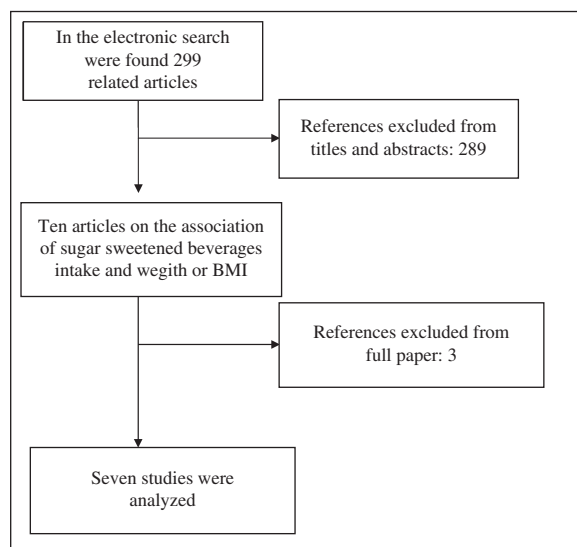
In the electronic search were found 299 related articles

References excluded from titles and abstracts: 289

Ten articles on the association of sugar sweetened beverages intake and wegith or BMI

References excluded from full paper: 3

Seven studies were analyzed